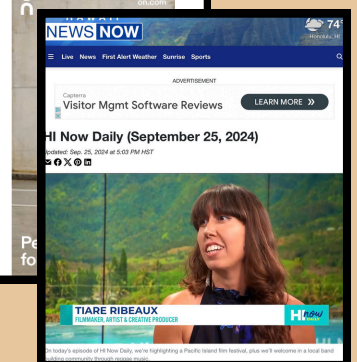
on.com

Pe
fo

HAWAII NEWS NOW

74°
Honolulu, HI

Live News First Alert Weather Sunrise Sports

ADVERTISEMENT

Capterra
Visitor Mgmt Software Reviews

LEARN MORE

HI Now Daily (September 25, 2024)

Updated: Sep. 25, 2024 at 5:03 PM HST

TIARE RIBEAUX
FILMMAKER, ARTIST & CREATIVE PRODUCER

HI Now

On today's episode of HI Now Daily, we're highlighting a Pacific Island film festival, plus we'll welcome in a local band building community through reggae music.